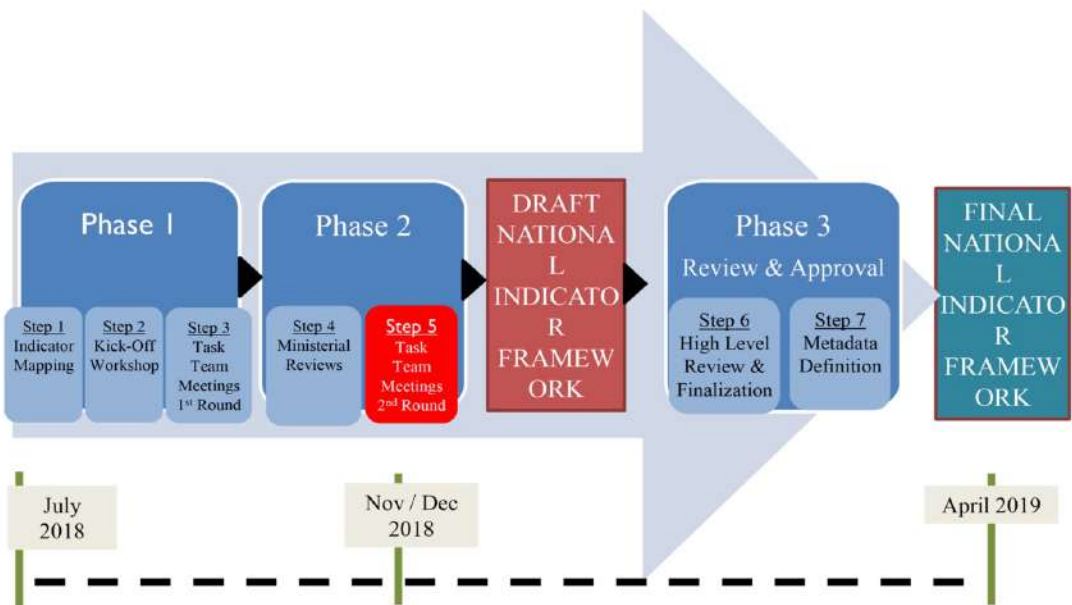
Phase 1

Step 1
Indicator Mapping

Step 2
Kick-Off Workshop

Step 3
Task Team Meetings $1^{st}$ Round

Phase 2

Step 4
Ministerial Reviews

Step 5
Task Team Meetings $2^{nd}$ Round

DRAFT NATIONA L INDICATO R FRAMEW ORK

Phase 3
Review & Approval

Step 6
High Level Review & Finalization

Step 7
Metadata Definition

FINAL NATIONA L INDICATO R FRAMEW ORK

July 2018

Nov / Dec 2018

April 2019